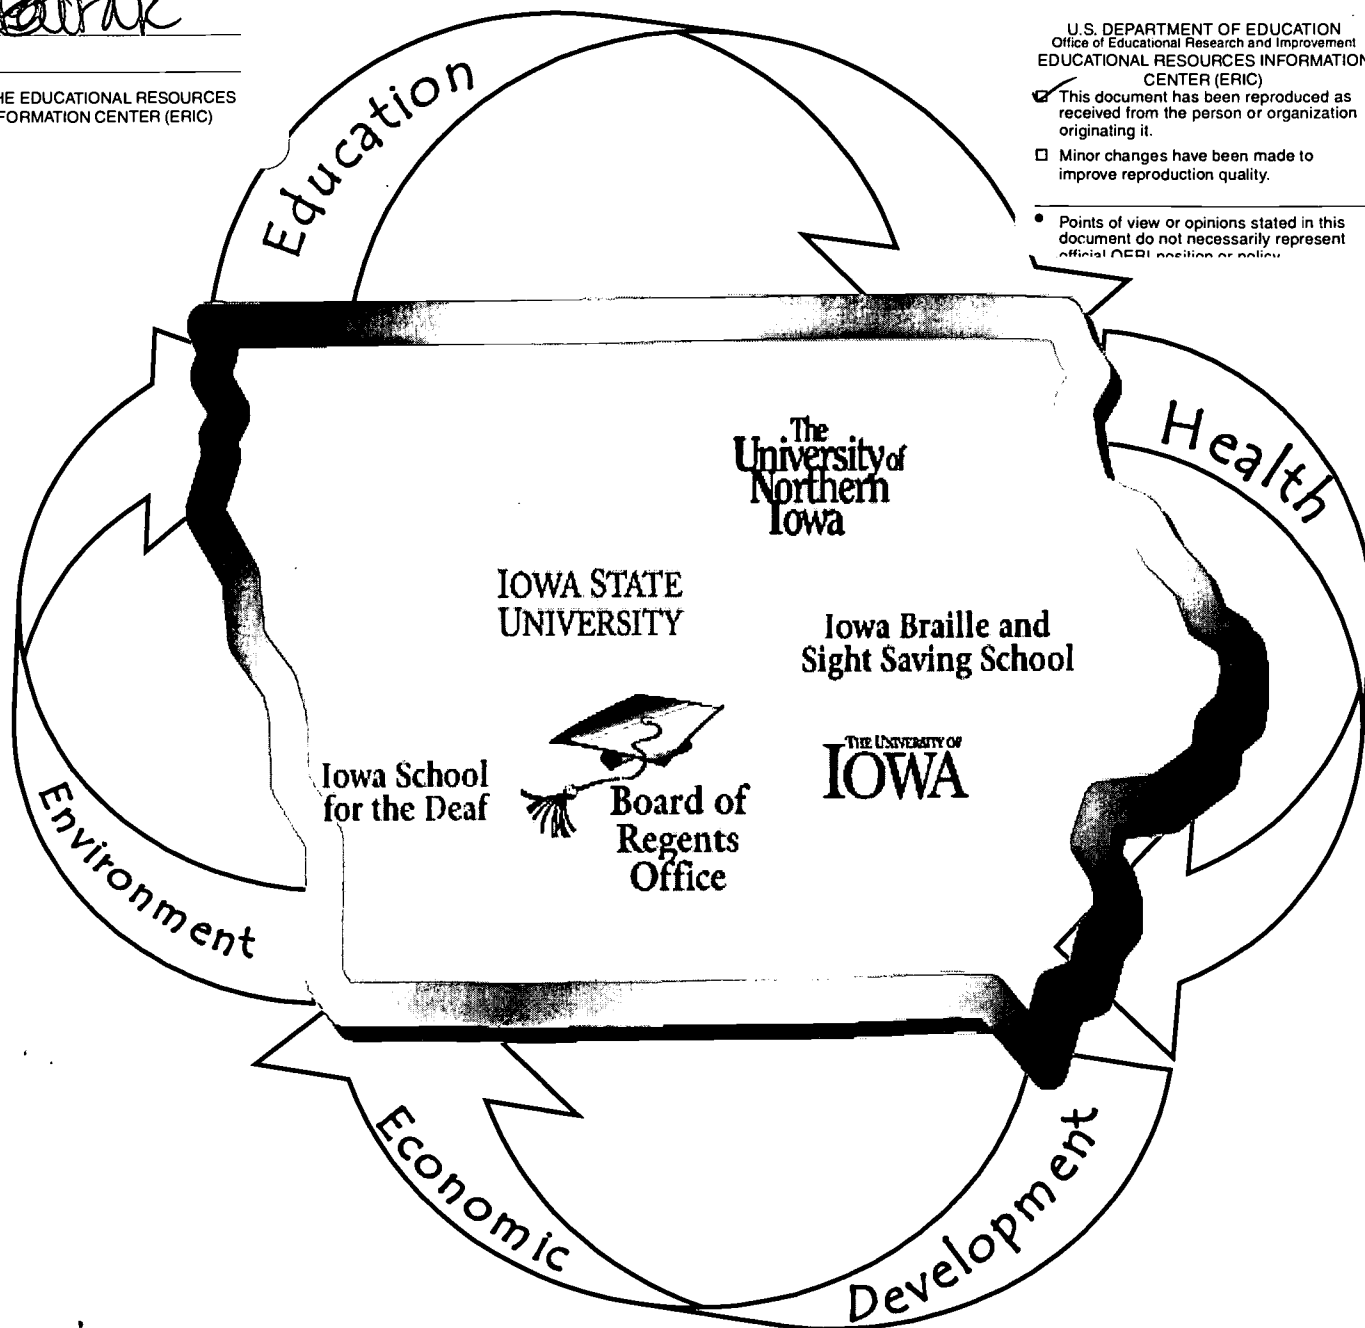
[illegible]

HE EDUCATIONAL RESOURCES
FORMATION CENTER (ERIC)

U.S. DEPARTMENT OF EDUCATION
Office of Educational Research and Improvement
EDUCATIONAL RESOURCES INFORMATION
CENTER (ERIC)

☑ This document has been reproduced as received from the person or organization originating it.

☐ Minor changes have been made to improve reproduction quality.

• Points of view or opinions stated in this document do not necessarily represent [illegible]

Education

Health

Environment

Economic

Development

The University of Northern Iowa

IOWA STATE UNIVERSITY

Iowa Braille and Sight Saving School

THE UNIVERSITY OF IOWA

Iowa School for the Deaf

Board of Regents Office